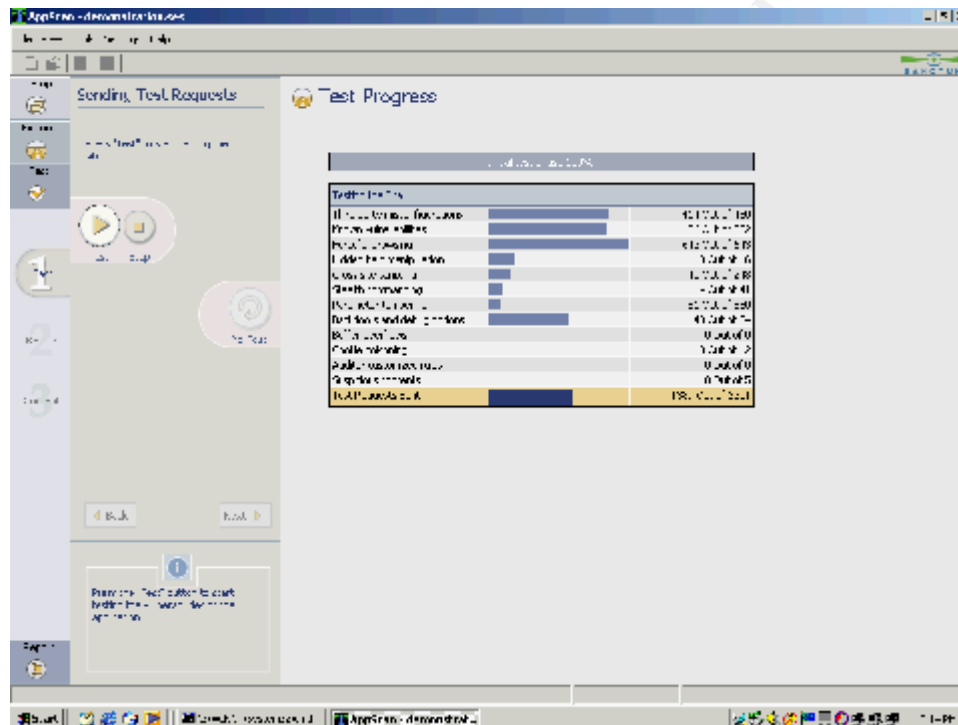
AppScan - demonstration.ses

Sending Test Requests

Test Progress

Testing the Site

| | |
|---|---|
| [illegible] | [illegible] |
| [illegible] | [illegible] |
| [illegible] | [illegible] |
| Hidden field manipulation | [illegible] |
| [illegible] | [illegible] |
| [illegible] | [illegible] |
| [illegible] | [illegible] |
| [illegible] | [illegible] |
| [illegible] | 0 out of 0 |
| Cookie poisoning | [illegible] |
| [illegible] | 0 out of 0 |
| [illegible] | 0 out of 5 |
| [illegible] | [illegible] |

Stop

Back

Next

Press the "Test" button to start testing the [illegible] of the application

start

AppScan - demonstration